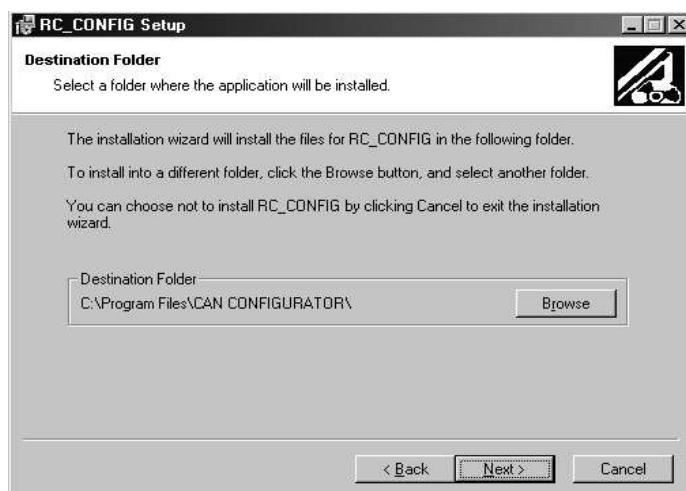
RC_CONFIG Setup

Destination Folder

Select a folder where the application will be installed.

The installation wizard will install the files for RC_CONFIG in the following folder.

To install into a different folder, click the Browse button, and select another folder.

You can choose not to install RC_CONFIG by clicking Cancel to exit the installation wizard.

Destination Folder

C:\Program Files\CAN CONFIGURATOR\

Browse

< Back

Next >

Cancel